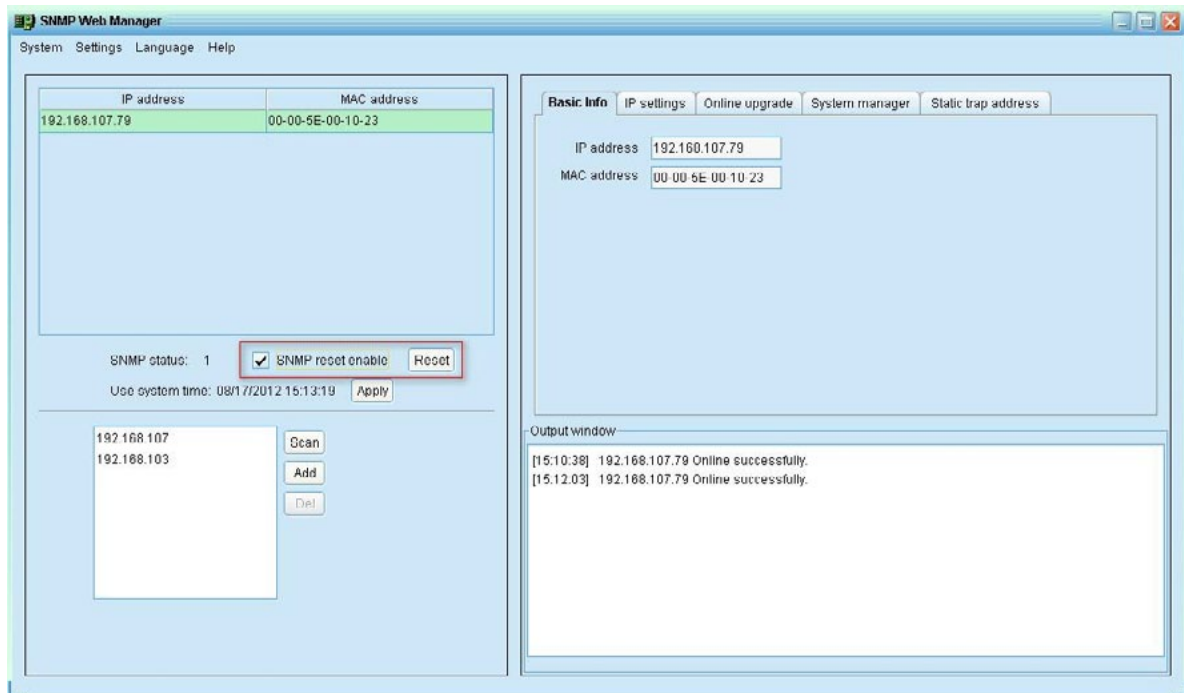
SNMP Web Manager

System Settings Language Help

| IP address | MAC address |
|---|---|
| 192.168.107.79 | 00-00-5E-00-10-23 |

SNMP status: 1 SNMP reset enable Reset

Use system time: 08/17/2012 15:13:19 Apply

192.168.107
192.168.103

Scan
Add
Del

Basic Info IP settings Online upgrade System manager Static trap address

IP address 192.160.107.79
MAC address 00-00-5E-00-10-23

Output window

[15:10:38] 192.168.107.79 Online successfully.
[15.12.03] 192.168.107.79 Online successfully.